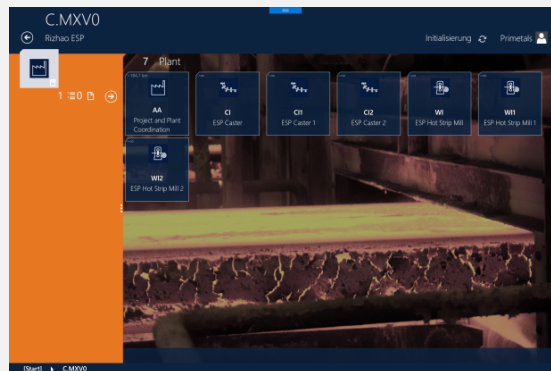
C.MXV0

Rizhao ESP

Initialisierung

Primetals

1 0

7 Plant

AA
Project and Plant Coordination

CI
ESP Caster

CI1
ESP Caster 1

CI2
ESP Caster 2

WI
ESP Hot Strip Mill

WI1
ESP Hot Strip Mill 1

WI2
ESP Hot Strip Mill 2

[Start] C.MXV0